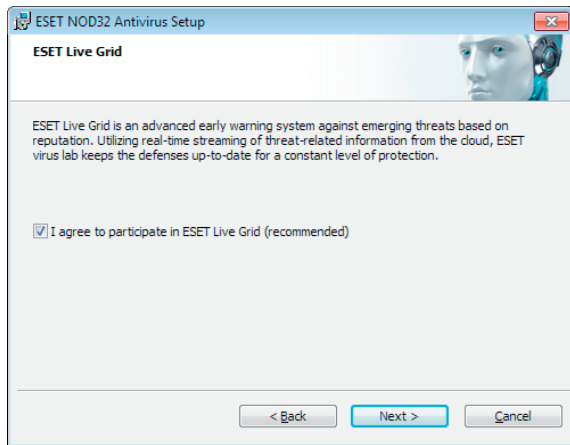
ESET NOD32 Antivirus Setup

ESET Live Grid

ESET Live Grid is an advanced early warning system against emerging threats based on reputation. Utilizing real-time streaming of threat-related information from the cloud, ESET virus lab keeps the defenses up-to-date for a constant level of protection.

I agree to participate in ESET Live Grid (recommended)

< Back
Next >
Cancel